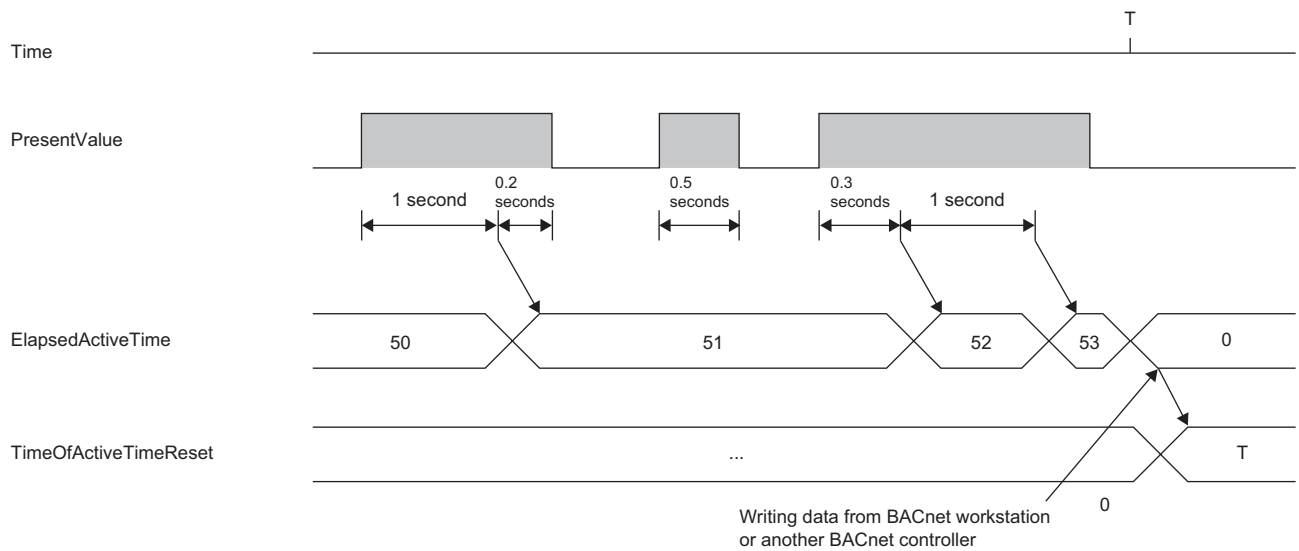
T

Time

PresentValue

1 second

0.2 seconds

0.5 seconds

0.3 seconds

1 second

ElapsedActiveTime

50

51

52

53

0

TimeOfActiveTimeReset

...

T

0

Writing data from BACnet workstation or another BACnet controller